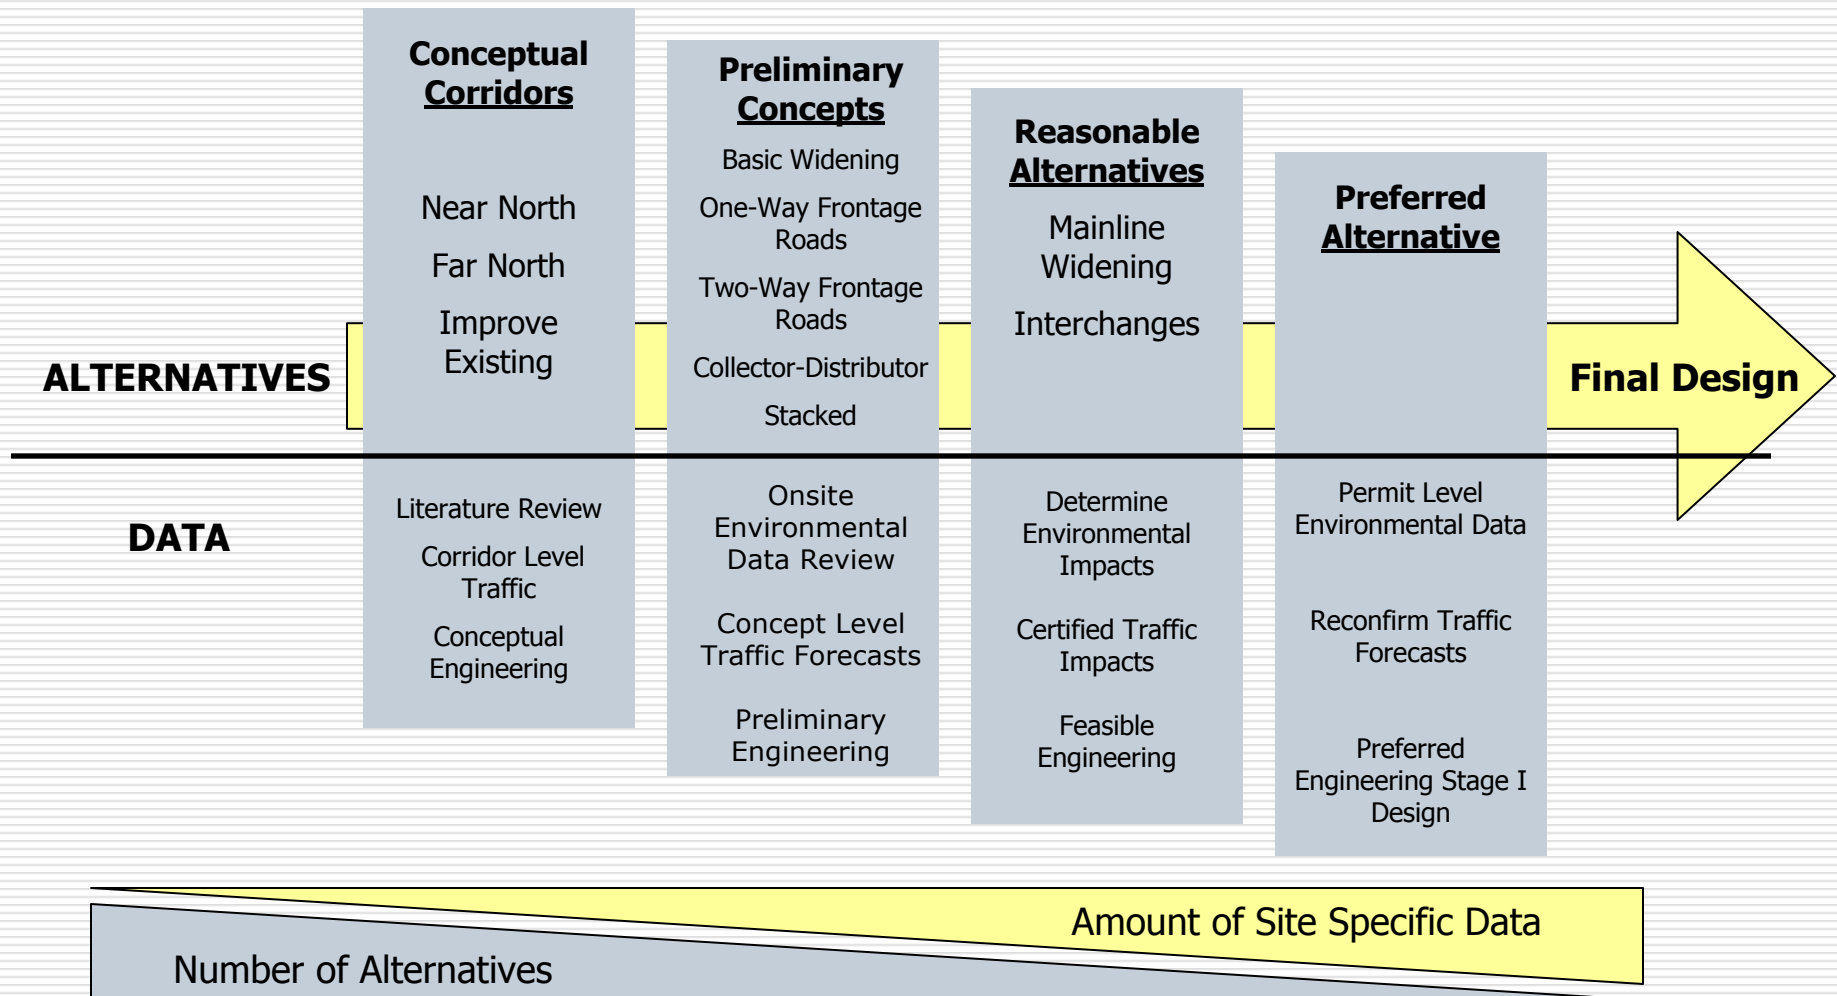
ALTERNATIVES

Conceptual Corridors

Near North

Far North

Improve Existing

Preliminary Concepts

Basic Widening

One-Way Frontage Roads

Two-Way Frontage Roads

Collector-Distributor

Stacked

Reasonable Alternatives

Mainline Widening

Interchanges

Preferred Alternative

Final Design

DATA

Literature Review

Corridor Level Traffic

Conceptual Engineering

Onsite Environmental Data Review

Concept Level Traffic Forecasts

Preliminary Engineering

Determine Environmental Impacts

Certified Traffic Impacts

Feasible Engineering

Permit Level Environmental Data

Reconfirm Traffic Forecasts

Preferred Engineering Stage I Design

Amount of Site Specific Data

Number of Alternatives